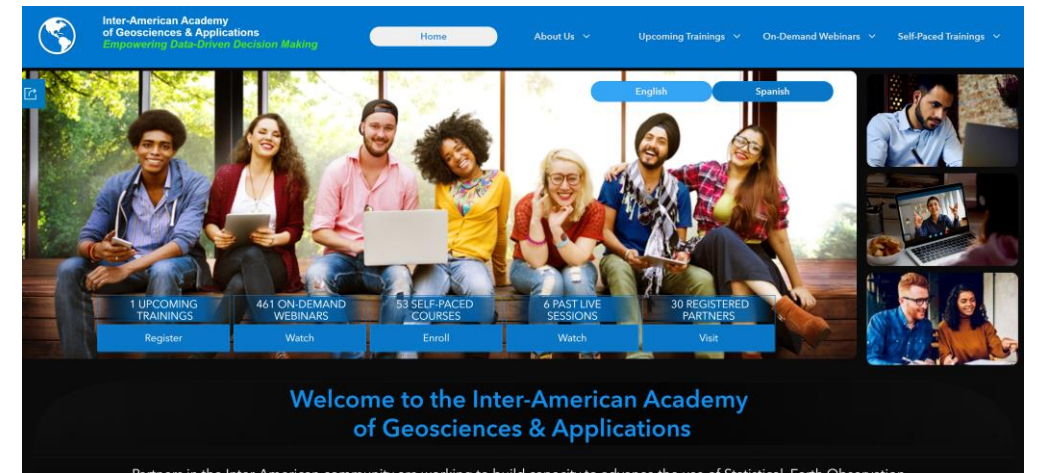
Inter-American Academy of Geosciences & Applications
Empowering Data-Driven Decision Making

Home
About Us
Upcoming Trainings
On-Demand Webinars
Self-Paced Trainings

English
Spanish

1 UPCOMING TRAININGS
Register

461 ON-DEMAND WEBINARS
Watch

53 SELF-PACED COURSES
Enroll

6 PAST LIVE SESSIONS
Watch

30 REGISTERED PARTNERS
Visit

Welcome to the Inter-American Academy of Geosciences & Applications

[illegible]